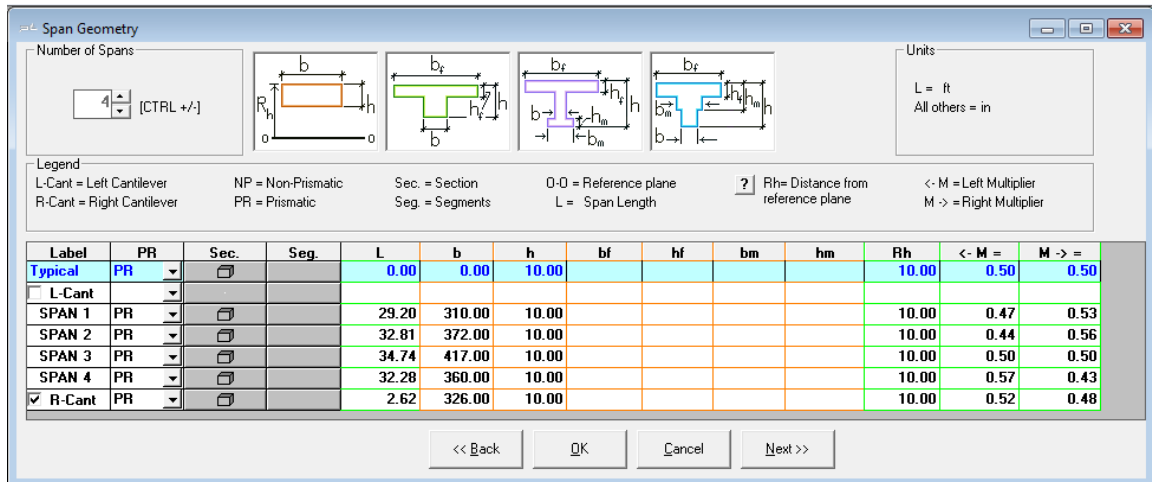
Span Geometry

Number of Spans

4 [CTRL +/-]

$b$ $R_h$ $h$ o o

$b_f$ $h_f$ $h$ $b$

$b_f$ $h_f$ $h$ $b$ $h_m$ $b_m$

$b_f$ $h_f$ $h_m$ $h$ $b_m$ $b$

Units
L = ft
All others = in

Legend
L-Cant = Left Cantilever
R-Cant = Right Cantilever
NP = Non-Prismatic
PR = Prismatic
Sec. = Section
Seg. = Segments
0-0 = Reference plane
L = Span Length
? Rh= Distance from reference plane
<- M = Left Multiplier
M -> = Right Multiplier

| Label | PR | Sec. | Seg. | L | b | h | bf | hf | bm | hm | Rh | <- M = | M -> = |
|---|---|---|---|---|---|---|---|---|---|---|---|---|---|
| Typical | PR | | | 0.00 | 0.00 | 10.00 | | | | | 10.00 | 0.50 | 0.50 |
| L-Cant | | | | | | | | | | | | | |
| SPAN 1 | PR | | | 29.20 | 310.00 | 10.00 | | | | | 10.00 | 0.47 | 0.53 |
| SPAN 2 | PR | | | 32.81 | 372.00 | 10.00 | | | | | 10.00 | 0.44 | 0.56 |
| SPAN 3 | PR | | | 34.74 | 417.00 | 10.00 | | | | | 10.00 | 0.50 | 0.50 |
| SPAN 4 | PR | | | 32.28 | 360.00 | 10.00 | | | | | 10.00 | 0.57 | 0.43 |
| ✓ R-Cant | PR | | | 2.62 | 326.00 | 10.00 | | | | | 10.00 | 0.52 | 0.48 |

<< Back OK Cancel Next >>